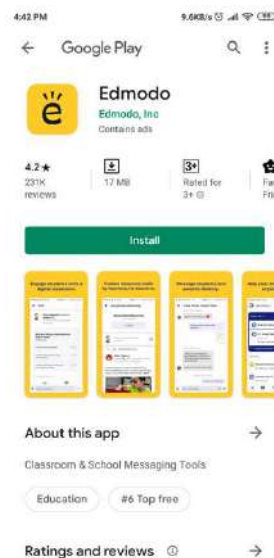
4:42 PM

9.6KB/s

Google Play

Edmodo

Edmodo, Inc

Contains ads

4.2★

231K reviews

17 MB

3+

Rated for 3+

Fa Fri

Install

About this app

Classroom & School Messaging Tools

Education

#6 Top free

Ratings and reviews